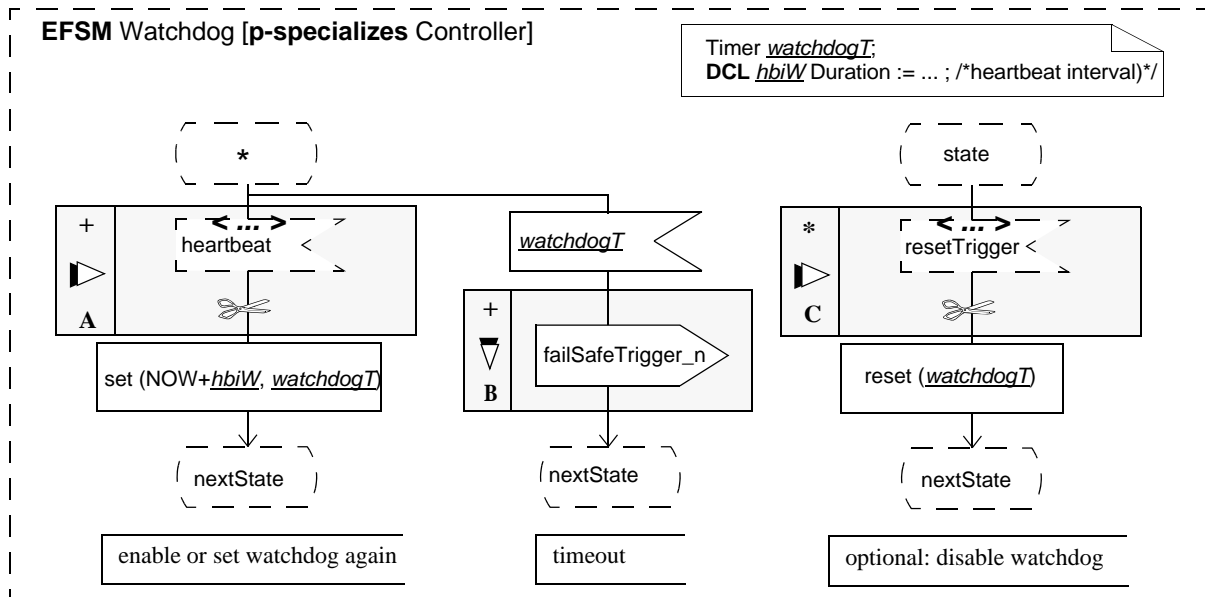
**EFSM** Watchdog [**p-specializes** Controller]

Timer *watchdogT*;
**DCL** *hbiW* Duration := ... ; /*heartbeat interval)*/

*

+

< ... >

heartbeat

A

set (NOW+*hbiW*, *watchdogT*)

nextState

enable or set watchdog again

*watchdogT*

+

failSafeTrigger_n

B

nextState

timeout

state

*

< ... >

resetTrigger

C

reset (*watchdogT*)

nextState

optional: disable watchdog